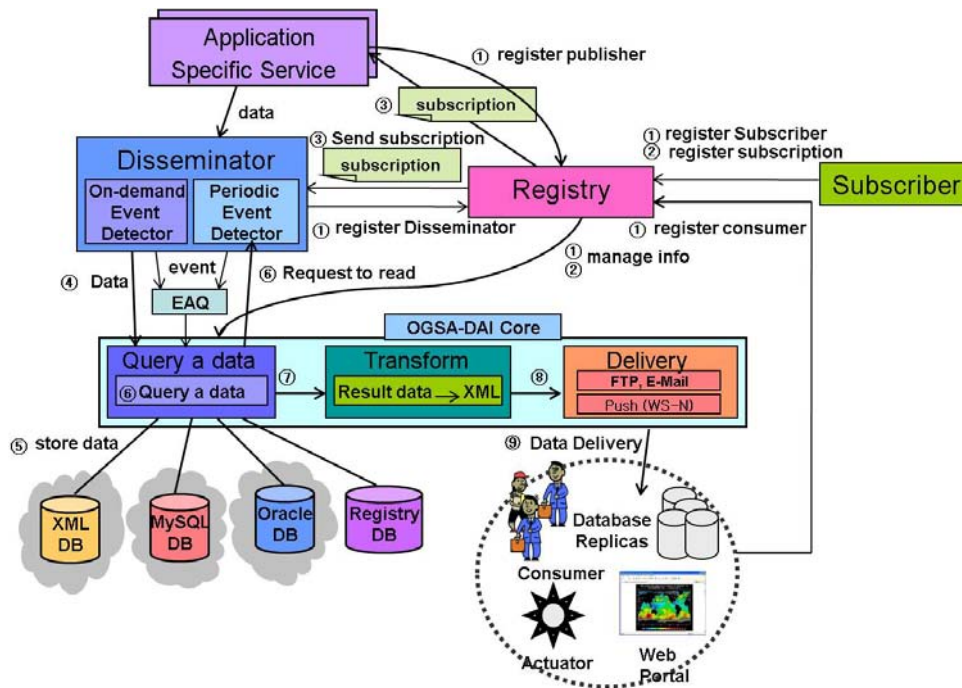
Application Specific Service

① register publisher

data

③ subscription

③ Send subscription

subscription

① register Subscriber
② register subscription

Disseminator

On-demand Event Detector

Periodic Event Detector

Registry

Subscriber

① register Disseminator

① register consumer

① manage info
②

④ Data

event

⑥ Request to read

EAQ

OGSA-DAI Core

Query a data

⑥ Query a data

⑦

Transform

Result data → XML

⑧

Delivery

FTP, E-Mail

Push (WS-N)

⑤ store data

⑨ Data Delivery

XML DB

MySQL DB

Oracle DB

Registry DB

Database Replicas

Consumer

Actuator

Web Portal